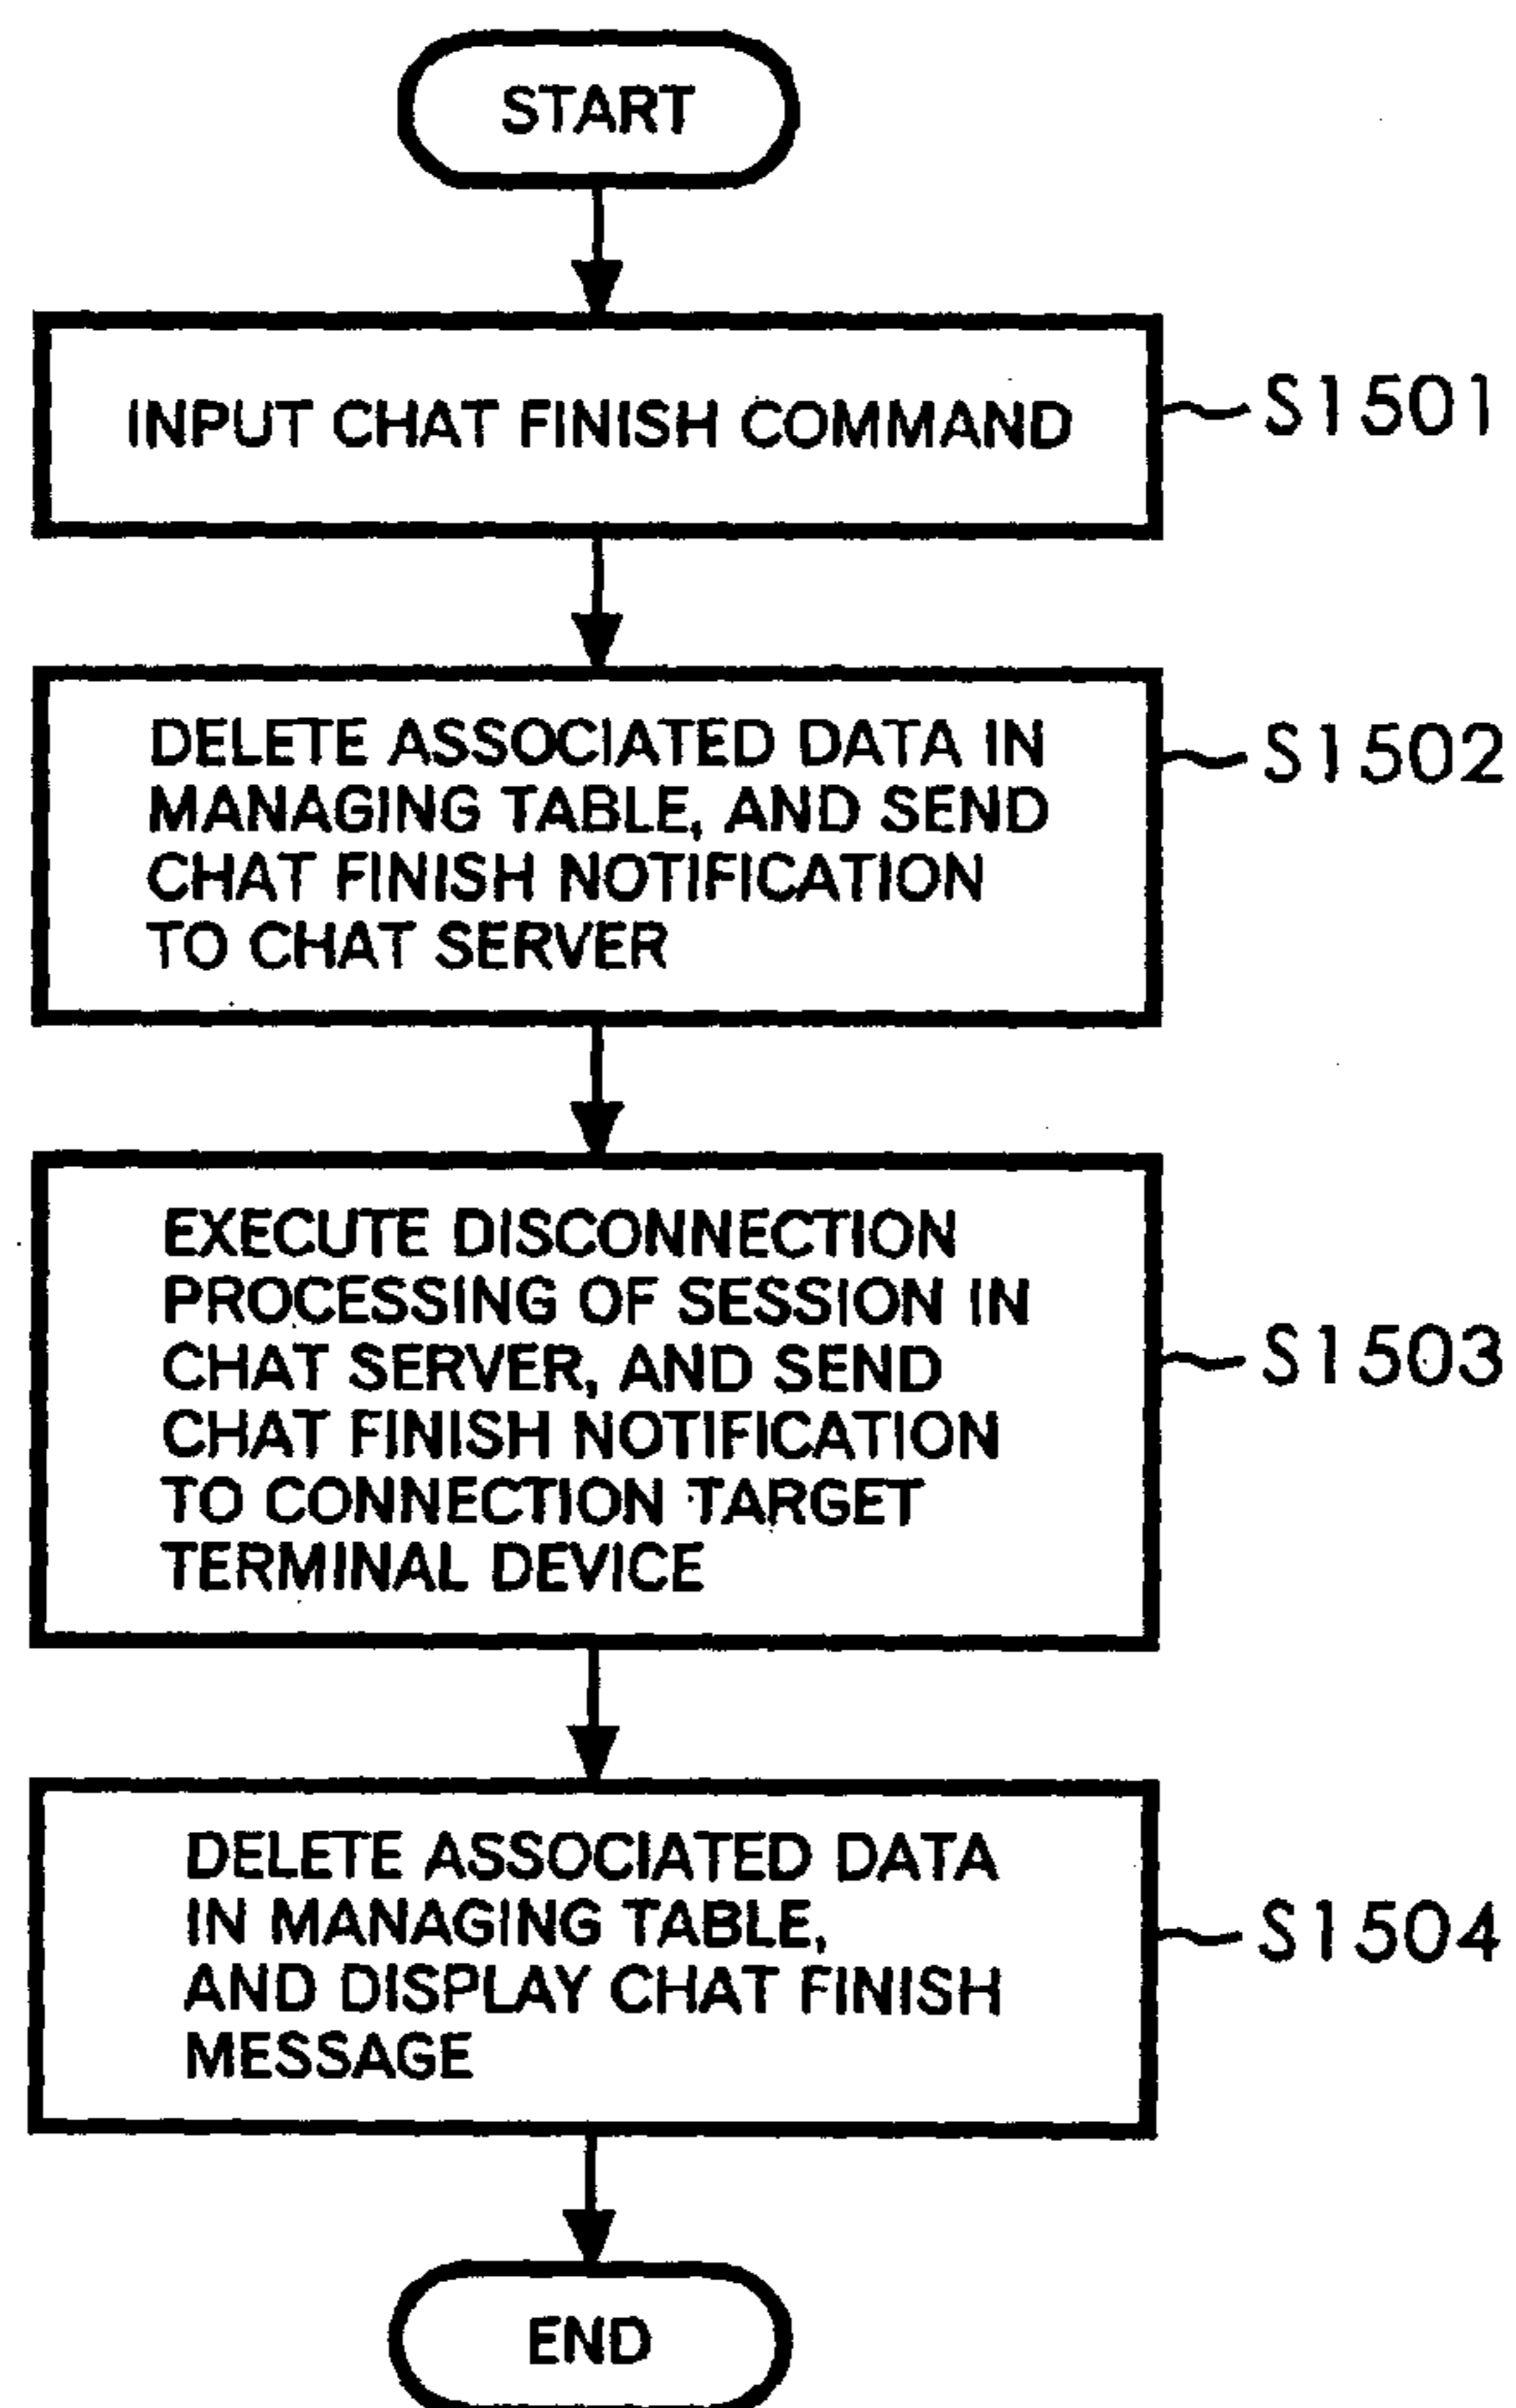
START

INPUT CHAT FINISH COMMAND

S1501

DELETE ASSOCIATED DATA IN MANAGING TABLE, AND SEND CHAT FINISH NOTIFICATION TO CHAT SERVER

S1502

EXECUTE DISCONNECTION PROCESSING OF SESSION IN CHAT SERVER, AND SEND CHAT FINISH NOTIFICATION TO CONNECTION TARGET TERMINAL DEVICE

S1503

DELETE ASSOCIATED DATA IN MANAGING TABLE, AND DISPLAY CHAT FINISH MESSAGE

S1504

END